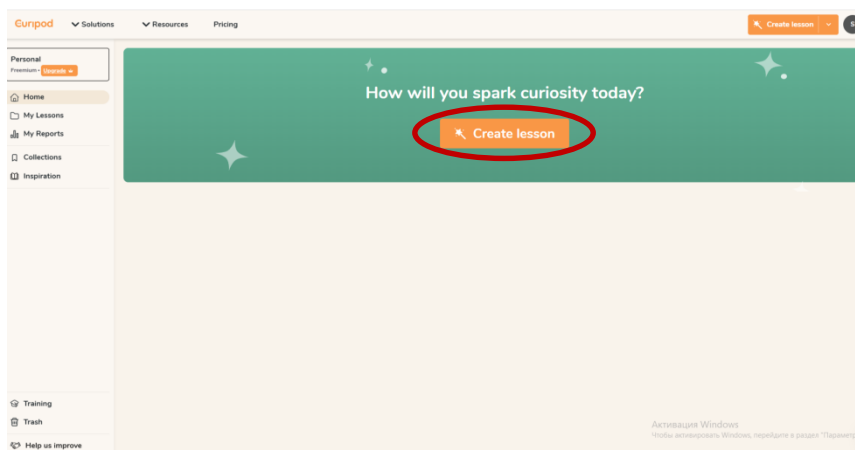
Curipod

Solutions

Resources

Pricing

Create lesson

S

Personal

Freemium · Upgrade

Home

My Lessons

My Reports

Collections

Inspiration

How will you spark curiosity today?

Create lesson

Training

Trash

Help us improve

Активация Windows

Чтобы активировать Windows, перейдите в раздел "Параметр